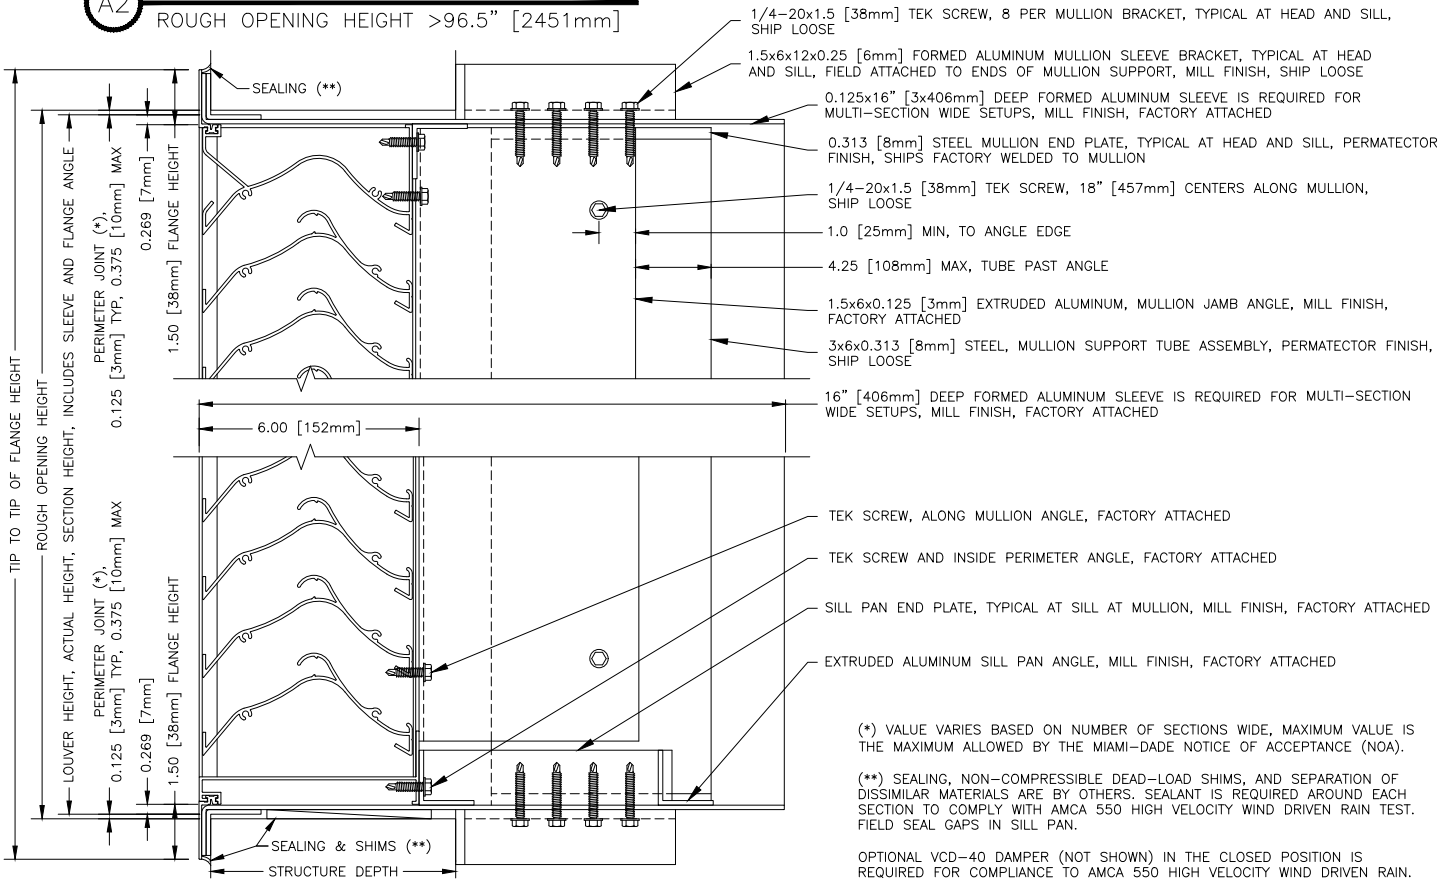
A2 ROUGH OPENING HEIGHT >96.5" [2451mm]

1/4–20x1.5 [38mm] TEK SCREW, 8 PER MULLION BRACKET, TYPICAL AT HEAD AND SILL, SHIP LOOSE

1.5x6x12x0.25 [6mm] FORMED ALUMINUM MULLION SLEEVE BRACKET, TYPICAL AT HEAD AND SILL, FIELD ATTACHED TO ENDS OF MULLION SUPPORT, MILL FINISH, SHIP LOOSE

0.125x16" [3x406mm] DEEP FORMED ALUMINUM SLEEVE IS REQUIRED FOR MULTI–SECTION WIDE SETUPS, MILL FINISH, FACTORY ATTACHED

0.313 [8mm] STEEL MULLION END PLATE, TYPICAL AT HEAD AND SILL, PERMATECTOR FINISH, SHIPS FACTORY WELDED TO MULLION

1/4–20x1.5 [38mm] TEK SCREW, 18" [457mm] CENTERS ALONG MULLION, SHIP LOOSE

1.0 [25mm] MIN, TO ANGLE EDGE

4.25 [108mm] MAX, TUBE PAST ANGLE

1.5x6x0.125 [3mm] EXTRUDED ALUMINUM, MULLION JAMB ANGLE, MILL FINISH, FACTORY ATTACHED

3x6x0.313 [8mm] STEEL, MULLION SUPPORT TUBE ASSEMBLY, PERMATECTOR FINISH, SHIP LOOSE

16" [406mm] DEEP FORMED ALUMINUM SLEEVE IS REQUIRED FOR MULTI–SECTION WIDE SETUPS, MILL FINISH, FACTORY ATTACHED

SEALING (**)

TIP TO TIP OF FLANGE HEIGHT

ROUGH OPENING HEIGHT

LOUVER HEIGHT, ACTUAL HEIGHT, SECTION HEIGHT, INCLUDES SLEEVE AND FLANGE ANGLE

PERIMETER JOINT (*), 0.125 [3mm] TYP, 0.375 [10mm] MAX

0.269 [7mm]

1.50 [38mm] FLANGE HEIGHT

6.00 [152mm]

PERIMETER JOINT (*), 0.125 [3mm] TYP, 0.375 [10mm] MAX

0.269 [7mm]

1.50 [38mm] FLANGE HEIGHT

TEK SCREW, ALONG MULLION ANGLE, FACTORY ATTACHED

TEK SCREW AND INSIDE PERIMETER ANGLE, FACTORY ATTACHED

SILL PAN END PLATE, TYPICAL AT SILL AT MULLION, MILL FINISH, FACTORY ATTACHED

EXTRUDED ALUMINUM SILL PAN ANGLE, MILL FINISH, FACTORY ATTACHED

(*) VALUE VARIES BASED ON NUMBER OF SECTIONS WIDE, MAXIMUM VALUE IS THE MAXIMUM ALLOWED BY THE MIAMI–DADE NOTICE OF ACCEPTANCE (NOA).

(**) SEALING, NON–COMPRESSIBLE DEAD–LOAD SHIMS, AND SEPARATION OF DISSIMILAR MATERIALS ARE BY OTHERS. SEALANT IS REQUIRED AROUND EACH SECTION TO COMPLY WITH AMCA 550 HIGH VELOCITY WIND DRIVEN RAIN TEST. FIELD SEAL GAPS IN SILL PAN.

SEALING & SHIMS (**)

STRUCTURE DEPTH

OPTIONAL VCD–40 DAMPER (NOT SHOWN) IN THE CLOSED POSITION IS REQUIRED FOR COMPLIANCE TO AMCA 550 HIGH VELOCITY WIND DRIVEN RAIN.